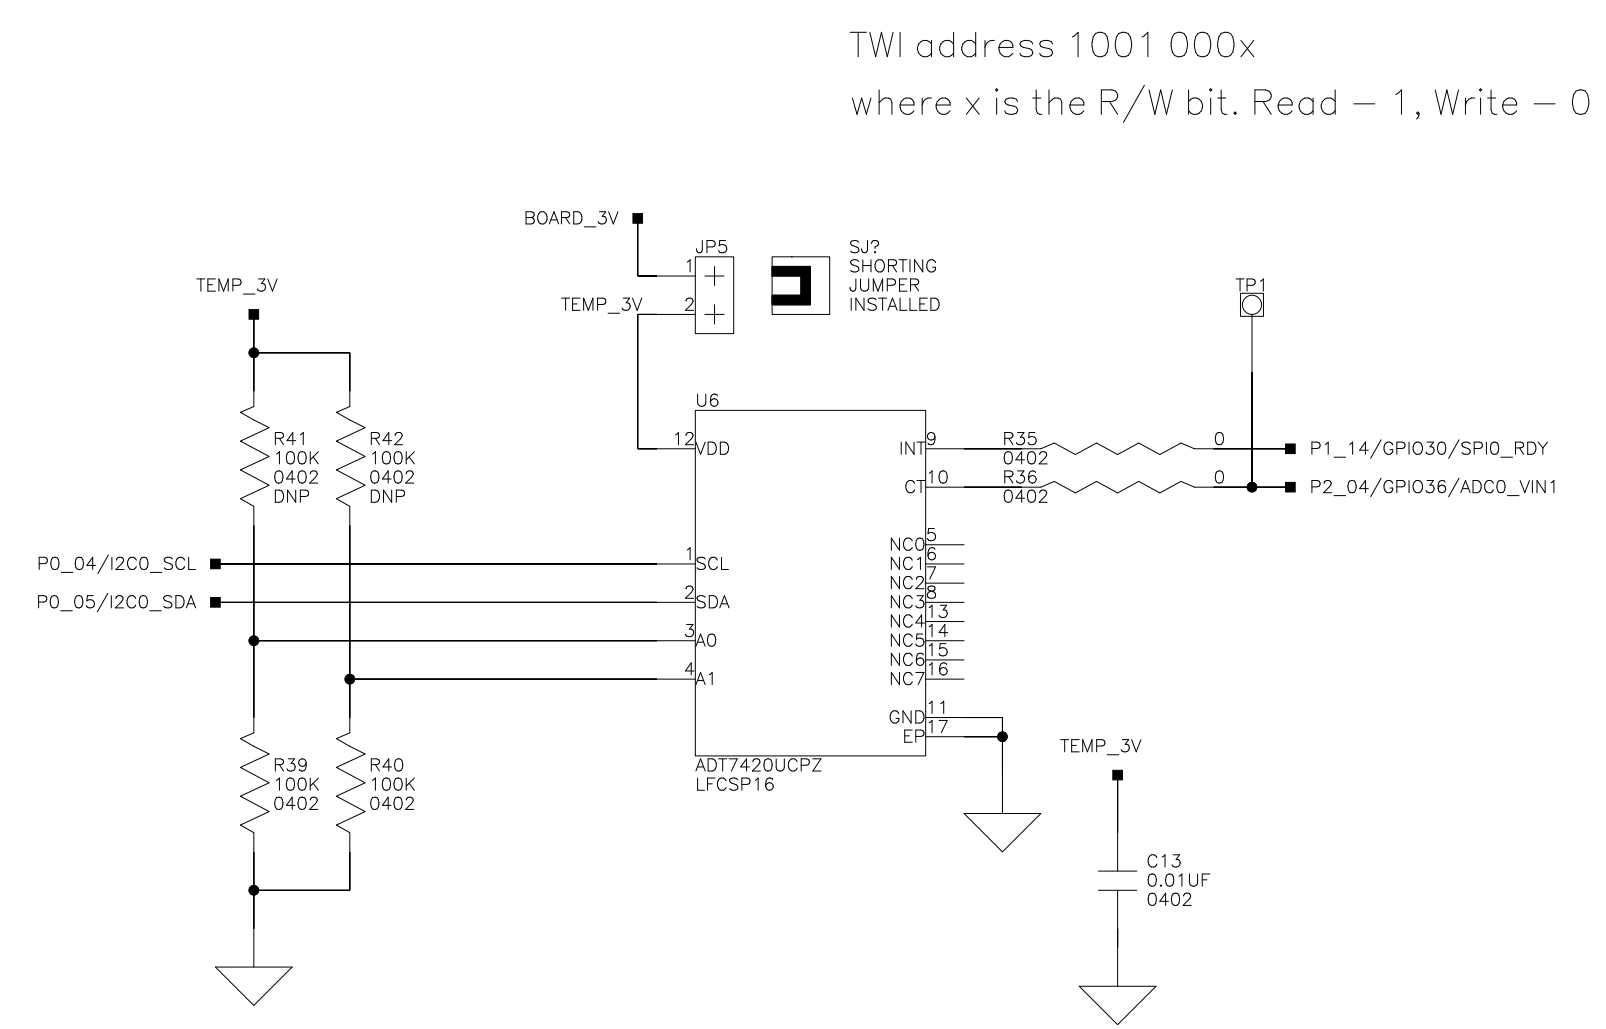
TWI address 1001 000x
where x is the R/W bit. Read – 1, Write – 0

BOARD_3V
JP5
1
2
TEMP_3V
SJ?
SHORTING
JUMPER
INSTALLED

TEMP_3V

TP1

R41
100K
0402
DNP

R42
100K
0402
DNP

U6
12 VDD
INT 9
CT 10
R35
0402
0
R36
0402
0
P1_14/GPIO30/SPI0_RDY
P2_04/GPIO36/ADC0_VIN1

P0_04/I2C0_SCL
P0_05/I2C0_SDA
1 SCL
2 SDA
3 A0
4 A1

NC0 5
NC1 6
NC2 7
NC3 8
NC4 13
NC5 14
NC6 15
NC7 16
GND 11
EP 17

ADT7420UCPZ
LFCSP16

R39
100K
0402

R40
100K
0402

TEMP_3V

C13
0.01UF
0402